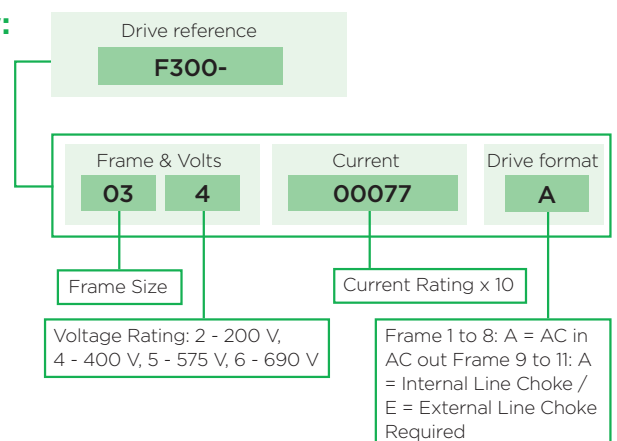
:

Drive reference

F300-

Frame & Volts

03

4

Current

00077

Drive format

A

Frame Size

Current Rating x 10

Voltage Rating: 2 - 200 V, 4 - 400 V, 5 - 575 V, 6 - 690 V

Frame 1 to 8: A = AC in AC out Frame 9 to 11: A = Internal Line Choke / E = External Line Choke Required